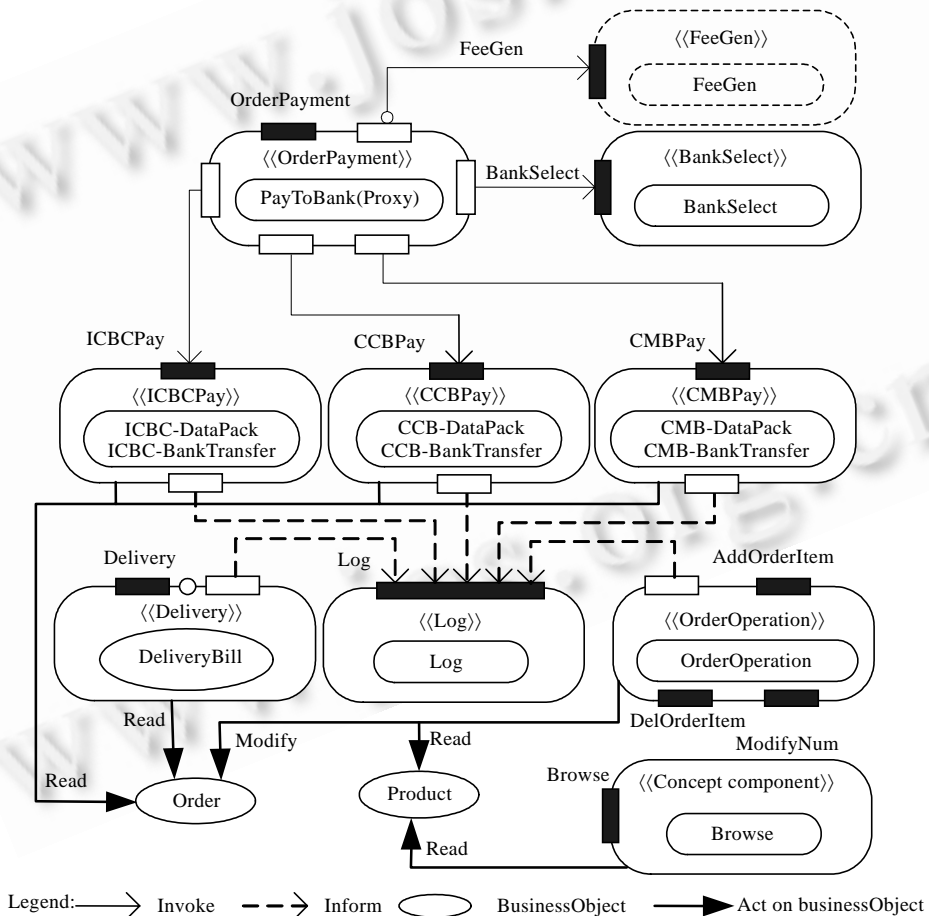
FeeGen

⟨⟨FeeGen⟩⟩

FeeGen

OrderPayment

⟨⟨OrderPayment⟩⟩

PayToBank(Proxy)

BankSelect

⟨⟨BankSelect⟩⟩

BankSelect

ICBCPay

CCBPay

CMBPay

⟨⟨ICBCPay⟩⟩

ICBC-DataPack
ICBC-BankTransfer

⟨⟨CCBPay⟩⟩

CCB-DataPack
CCB-BankTransfer

⟨⟨CMBPay⟩⟩

CMB-DataPack
CMB-BankTransfer

Delivery

Log

AddOrderItem

⟨⟨Delivery⟩⟩

DeliveryBill

⟨⟨Log⟩⟩

Log

⟨⟨OrderOperation⟩⟩

OrderOperation

DelOrderItem

Read

Modify

Read

ModifyNum

Browse

⟨⟨Concept component⟩⟩

Browse

Read

Order

Product

Read

Legend: Invoke Inform BusinessObject Act on businessObject